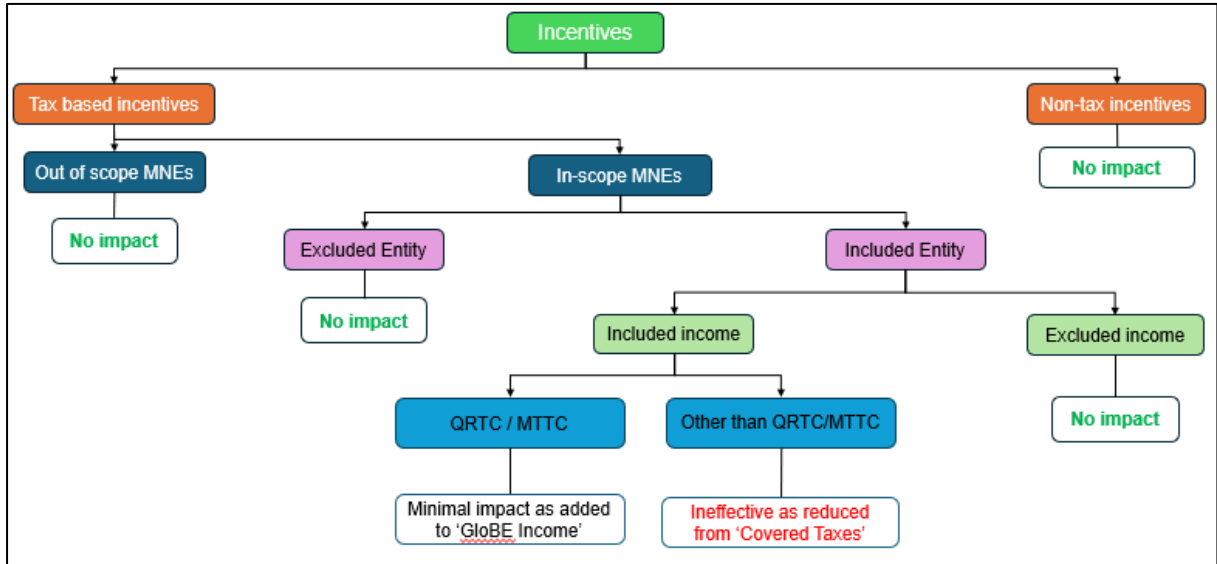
Incentives

Tax based incentives

Non-tax incentives

No impact

Out of scope MNEs

No impact

In-scope MNEs

Excluded Entity

No impact

Included Entity

Included income

Excluded income

No impact

QRTC / MTTC

Minimal impact as added to ‘GloBE Income’

Other than QRTC/MTTC

Ineffective as reduced from ‘Covered Taxes’